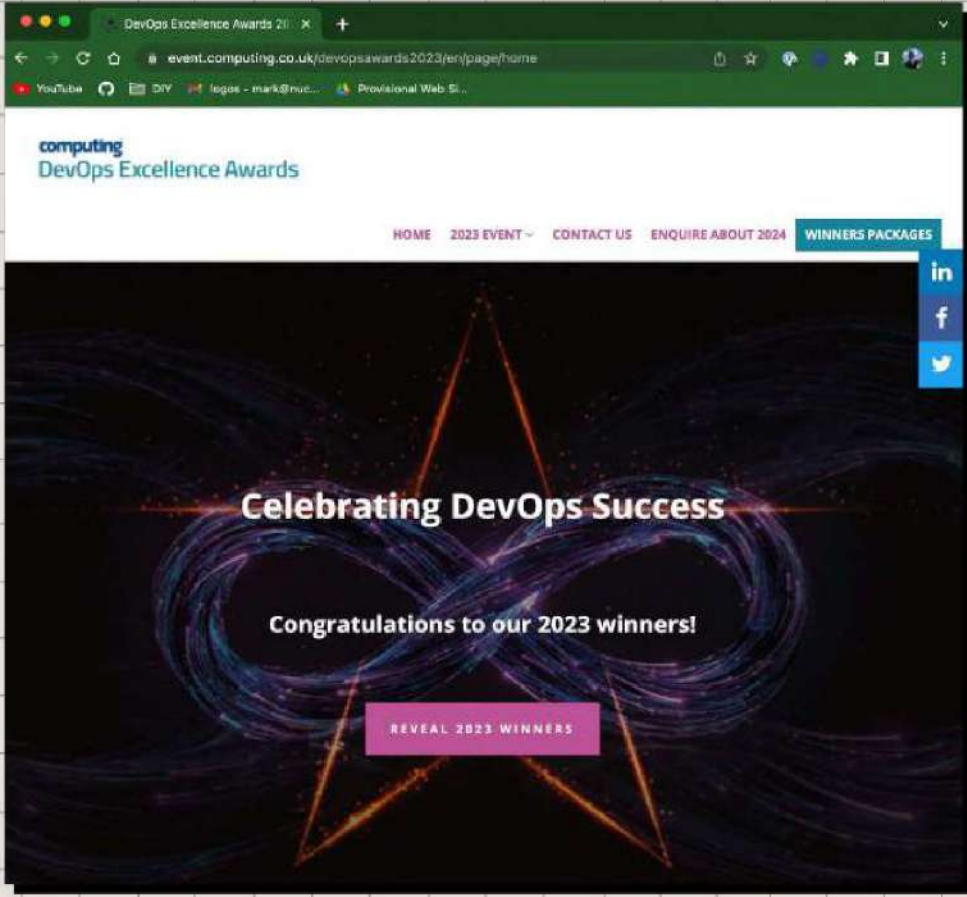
DevOps Excellence Awards 20 ×

event.computing.co.uk/devopsawards2023/en/page/home

YouTube DIY logos - mark@nuc... Provisional Web Si...

computing
DevOps Excellence Awards

HOME 2023 EVENT CONTACT US ENQUIRE ABOUT 2024 WINNERS PACKAGES

in
f

Celebrating DevOps Success

Congratulations to our 2023 winners!

REVEAL 2023 WINNERS